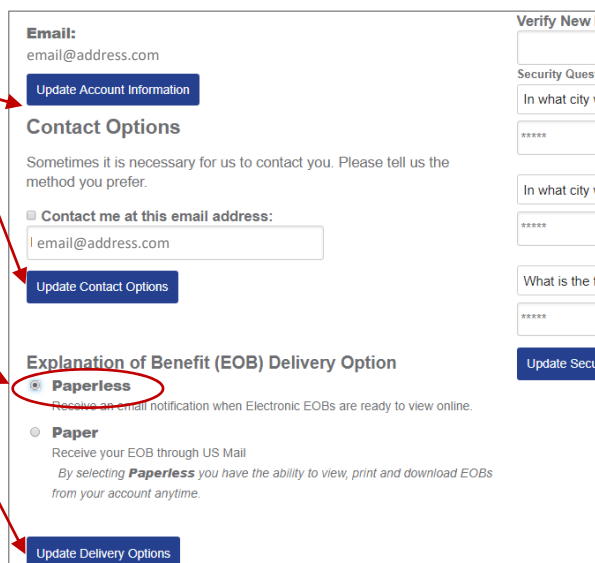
Email:
email@address.com

Update Account Information

Contact Options

Sometimes it is necessary for us to contact you. Please tell us the method you prefer.

Contact me at this email address:

email@address.com

Update Contact Options

Explanation of Benefit (EOB) Delivery Option

Paperless
Receive an email notification when Electronic EOBs are ready to view online.

Paper
Receive your EOB through US Mail
By selecting Paperless you have the ability to view, print and download EOBs from your account anytime.

Update Delivery Options

Verify New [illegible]

Security Ques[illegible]
In what city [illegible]
*****
In what city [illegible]
*****
What is the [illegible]
*****
Update Secu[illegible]